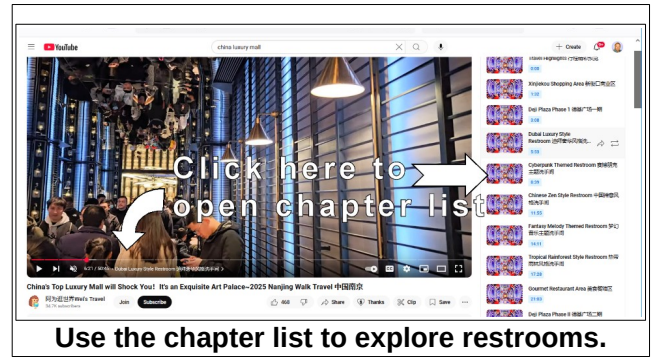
YouTube
china luxury mall
Create

Travel Highlights 旅行亮点
0:00
Xinjiekou Shopping Area 新街口商业区
Deji Plaza Phase 1 德基广场一期
Dubai Luxury Style Restroom 迪拜豪华风格洗手间
Cyberpunk Themed Restroom 赛博朋克主题洗手间
Chinese Zen Style Restroom 中国禅意风格洗手间
11:22
Fantasy Melody Themed Restroom 梦幻音乐主题洗手间
16:11
Tropical Rainforest Style Restroom 热带雨林风格洗手间
17:26
Gourmet Restaurant Area 美食餐饮区
Deji Plaza Phase 2 德基广场二期

Click here to open chapter list

Dubai Luxury Style Restroom 迪拜豪华风格洗手间

China's Top Luxury Mall will Shock You! It's an Exquisite Art Palace~2025 Nanjing Walk Travel 中国南京
阿为进世界Wei's Travel
Join
Subscribe
Share
Thanks
Clip
Save

Use the chapter list to explore restrooms.